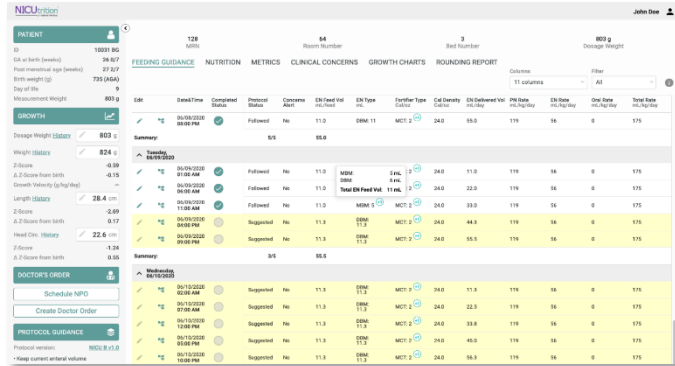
NICUtrition

John Doee

PATIENT

| ID | 10031 BG |
|---|---|
| GA at birth (weeks) | 26 0/7 |
| Post-menstrual age (weeks) | 27 3/7 |
| Birth weight (g) | 735 (AGA) |
| Day of life | 9 |
| Measurement Weight | 803 g |

GROWTH

Dosage Weight History 803 g

Weight History 824 g

| Z-Score | -0.39 |
|---|---|
| Δ Z-Score from birth | -0.15 |
| Growth Velocity (g/kg/day) | -- |

Length History 28.4 cm

| Z-Score | -2.69 |
|---|---|
| Δ Z-Score from birth | 0.17 |

Head Circ. History 22.6 cm

| Z-Score | -1.24 |
|---|---|
| Δ Z-Score from birth | 0.55 |

DOCTOR'S ORDER

Schedule NPO

Create Doctor Order

PROTOCOL GUIDANCE

Protocol version: NICU B v1.0

• Keep current enteral volume

128 MRN | 64 Room Number | 3 Bed Number | 803 g Dosage Weight

FEEDING GUIDANCE NUTRITION METRICS CLINICAL CONCERNS GROWTH CHARTS ROUNDING REPORT

Columns: 11 columns

Filter: All

| Edit | | Date&Time | Completed Status | Protocol Status | Concerns Alert | EN Feed Vol mL/feed | EN Type mL | Fortifier Type Cal/oz | Cal Density Cal/oz | EN Delivered Vol mL/kg/day | PN Rate mL/kg/day | EN Rate mL/kg/day | Oral Rate mL/kg/day | Total Rate mL/kg/day |
|---|---|---|---|---|---|---|---|---|---|---|---|---|---|---|
| | | 06/08/2020 08:00 PM | | Followed | No | 11.0 | DBM: 11 | MCT: 2 | 24.0 | 55.0 | 119 | 56 | 0 | 175 |
| Summary: | | | | | 5/5 | 55.0 | | | | | | | | |
| Tuesday, 06/09/2020 | | | | | | | | | | | | | | |
| | | 06/09/2020 01:00 AM | | Followed | No | 11.0 | | MCT: 2 | 24.0 | 11.0 | 119 | 56 | 0 | 175 |
| | | 06/09/2020 05:00 AM | | Followed | No | 11.0 | | MCT: 2 | 24.0 | 22.0 | 119 | 56 | 0 | 175 |
| | | 06/09/2020 11:00 AM | | Followed | No | 11.0 | MOM: 5 | MCT: 2 | 24.0 | 33.0 | 119 | 56 | 0 | 175 |
| | | 06/09/2020 04:00 PM | | Suggested | No | 11.3 | DBM: 11.3 | MCT: 2 | 24.0 | 44.3 | 119 | 56 | 0 | 175 |
| | | 06/09/2020 08:00 PM | | Suggested | No | 11.3 | DBM: 11.3 | MCT: 2 | 24.0 | 55.5 | 119 | 56 | 0 | 175 |
| Summary: | | | | | 3/5 | 55.5 | | | | | | | | |
| Wednesday, 06/10/2020 | | | | | | | | | | | | | | |
| | | 06/10/2020 02:00 AM | | Suggested | No | 11.3 | DBM: 11.3 | MCT: 2 | 24.0 | 11.3 | 119 | 56 | 0 | 175 |
| | | 06/10/2020 07:00 AM | | Suggested | No | 11.3 | DBM: 11.3 | MCT: 2 | 24.0 | 22.5 | 119 | 56 | 0 | 175 |
| | | 06/10/2020 12:00 PM | | Suggested | No | 11.3 | DBM: 11.3 | MCT: 2 | 24.0 | 33.8 | 119 | 56 | 0 | 175 |
| | | 06/10/2020 05:00 PM | | Suggested | No | 11.3 | DBM: 11.3 | MCT: 2 | 24.0 | 45.0 | 119 | 56 | 0 | 175 |
| | | 06/10/2020 10:00 PM | | Suggested | No | 11.3 | DBM: 11.3 | MCT: 2 | 24.0 | 56.3 | 119 | 56 | 0 | 175 |

MOM: 5 mL
DBM: 6 mL
Total EN Feed Vol: 11 mL